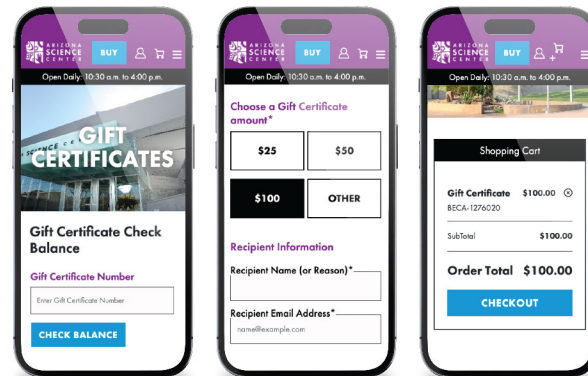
ARIZONA SCIENCE CENTER BUY

Open Daily: 10:30 a.m. to 4:00 p.m.

GIFT CERTIFICATES

Gift Certificate Check Balance

Gift Certificate Number

Enter Gift Certificate Number

CHECK BALANCE

ARIZONA SCIENCE CENTER BUY

Open Daily: 10:30 a.m. to 4:00 p.m.

Choose a Gift Certificate amount*

$25

$50

$100

OTHER

Recipient Information

Recipient Name (or Reason)*

Recipient Email Address*

name@example.com

ARIZONA SCIENCE CENTER BUY

Open Daily: 10:30 a.m. to 4:00 p.m.

Shopping Cart

Gift Certificate $100.00

BECA-1276020

SubTotal $100.00

Order Total $100.00

CHECKOUT